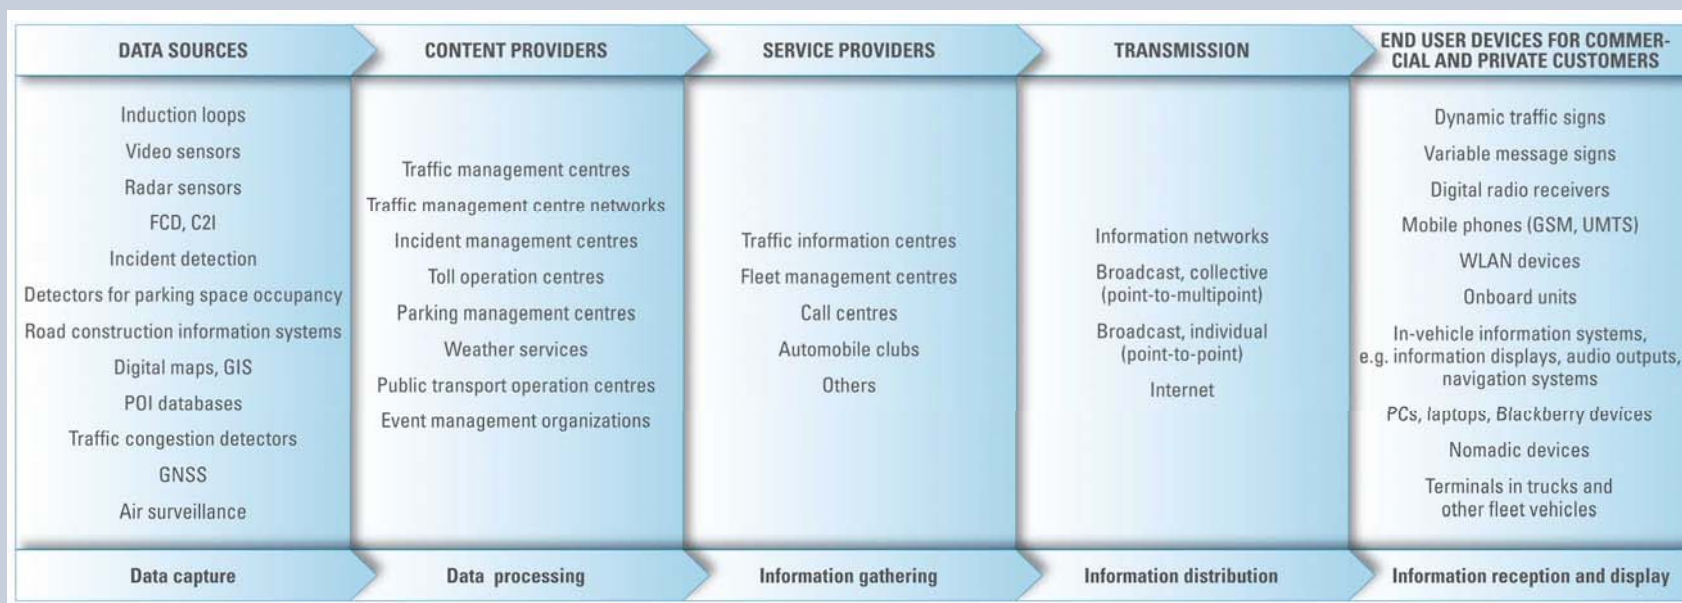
DATA SOURCES

Induction loops
Video sensors
Radar sensors
FCD, C2I
Incident detection
Detectors for parking space occupancy
Road construction information systems
Digital maps, GIS
POI databases
Traffic congestion detectors
GNSS
Air surveillance

Data capture

CONTENT PROVIDERS

Traffic management centres
Traffic management centre networks
Incident management centres
Toll operation centres
Parking management centres
Weather services
Public transport operation centres
Event management organizations

Data processing

SERVICE PROVIDERS

Traffic information centres
Fleet management centres
Call centres
Automobile clubs
Others

Information gathering

TRANSMISSION

Information networks
Broadcast, collective (point-to-multipoint)
Broadcast, individual (point-to-point)
Internet

Information distribution

END USER DEVICES FOR COMMERCIAL AND PRIVATE CUSTOMERS

Dynamic traffic signs
Variable message signs
Digital radio receivers
Mobile phones (GSM, UMTS)
WLAN devices
Onboard units
In-vehicle information systems, e.g. information displays, audio outputs, navigation systems
PCs, laptops, Blackberry devices
Nomadic devices
Terminals in trucks and other fleet vehicles

Information reception and display